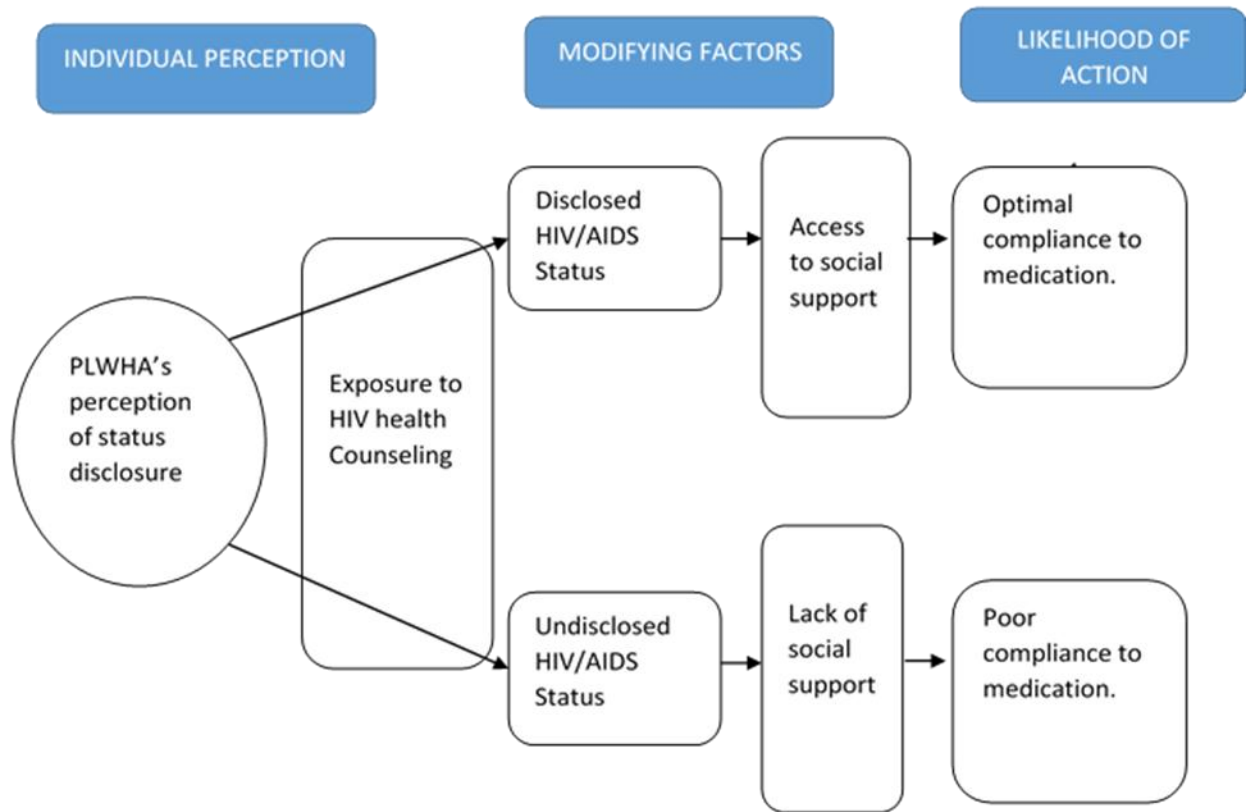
INDIVIDUAL PERCEPTION

MODIFYING FACTORS

LIKELIHOOD OF ACTION

PLWHA's perception of status disclosure

Exposure to HIV health Counseling

Disclosed HIV/AIDS Status

Access to social support

Optimal compliance to medication.

Undisclosed HIV/AIDS Status

Lack of social support

Poor compliance to medication.